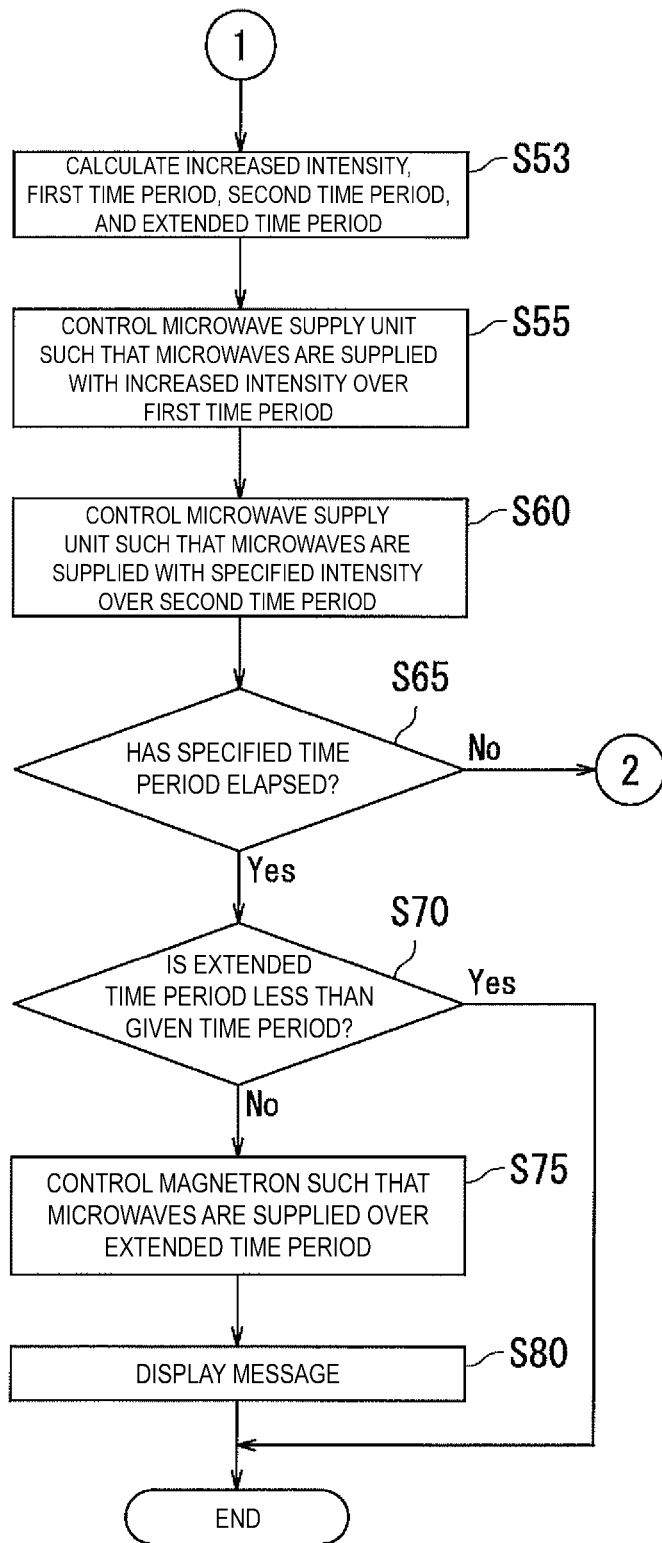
1

CALCULATE INCREASED INTENSITY, FIRST TIME PERIOD, SECOND TIME PERIOD, AND EXTENDED TIME PERIOD

S53

CONTROL MICROWAVE SUPPLY UNIT SUCH THAT MICROWAVES ARE SUPPLIED WITH INCREASED INTENSITY OVER FIRST TIME PERIOD

S55

CONTROL MICROWAVE SUPPLY UNIT SUCH THAT MICROWAVES ARE SUPPLIED WITH SPECIFIED INTENSITY OVER SECOND TIME PERIOD

S60

S65

HAS SPECIFIED TIME PERIOD ELAPSED?

No

2

Yes

S70

IS EXTENDED TIME PERIOD LESS THAN GIVEN TIME PERIOD?

Yes

No

CONTROL MAGNETRON SUCH THAT MICROWAVES ARE SUPPLIED OVER EXTENDED TIME PERIOD

S75

DISPLAY MESSAGE

S80

END